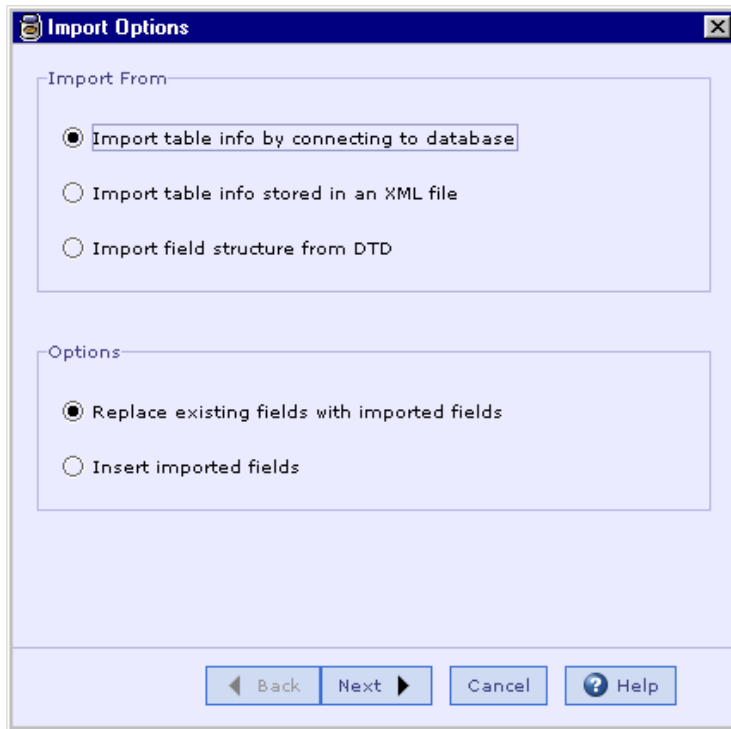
Import Options

Import From

Import table info by connecting to database

Import table info stored in an XML file

Import field structure from DTD

Options

Replace existing fields with imported fields

Insert imported fields

Back Next Cancel Help